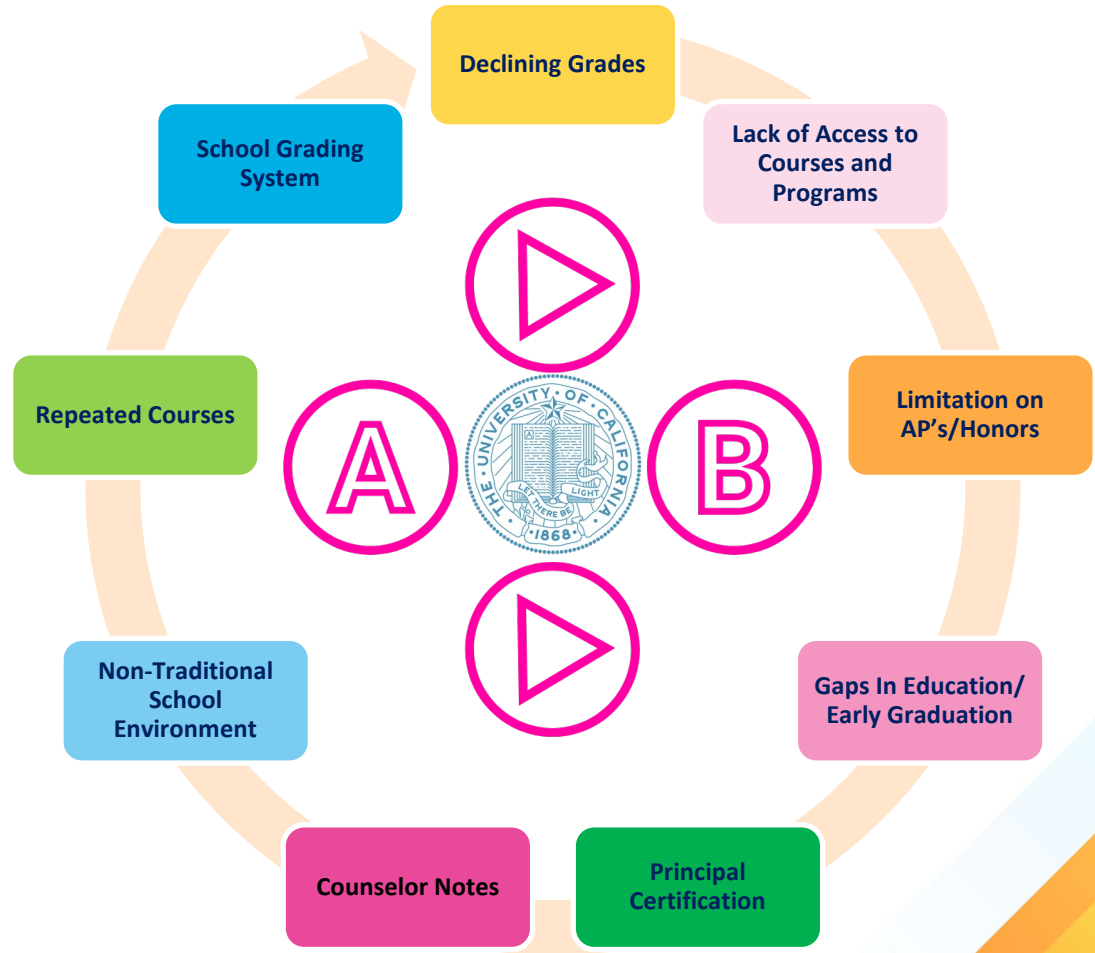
Declining Grades

Lack of Access to Courses and Programs

Limitation on AP's/Honors

Gaps In Education/ Early Graduation

Principal Certification

Counselor Notes

Non-Traditional School Environment

Repeated Courses

School Grading System

A

B

THE UNIVERSITY OF CALIFORNIA
LET THERE BE LIGHT
1868